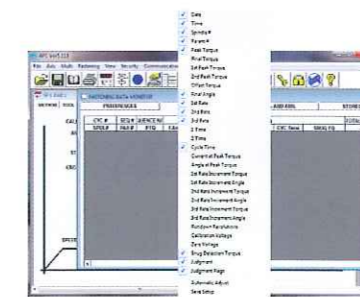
Date
Time
Spindle #
Param #
Peak Torque
Final Torque
1st Peak Torque
2nd Peak Torque
Offset Torque
Final Angle
1st Rate
2nd Rate
3rd Rate
1 Time
2 Time
3 Time
Cycle Time
Current at Peak Torque
Angle at Peak Torque
1st Rate Increment Torque
1st Rate Increment Angle
2nd Rate Increment Torque
2nd Rate Increment Angle
3rd Rate Increment Torque
3rd Rate Increment Angle
Rundown Revolutions
Calibration Voltage
Zero Voltage
Snug Detection Torque
Judgment
Judgment Flags
Automatic Adjust
Save Setup

AFC
File Edit Multi Fastening View Security Communication
FASTENING DATA MONITOR
PROGRESSES
CYC #
SEQ #
ADJUST
SPDL#
PAR#
PTQ
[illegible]
CAL
ST
CSC
SPEED
AND 80%
CYC Time
SMALL
STORE